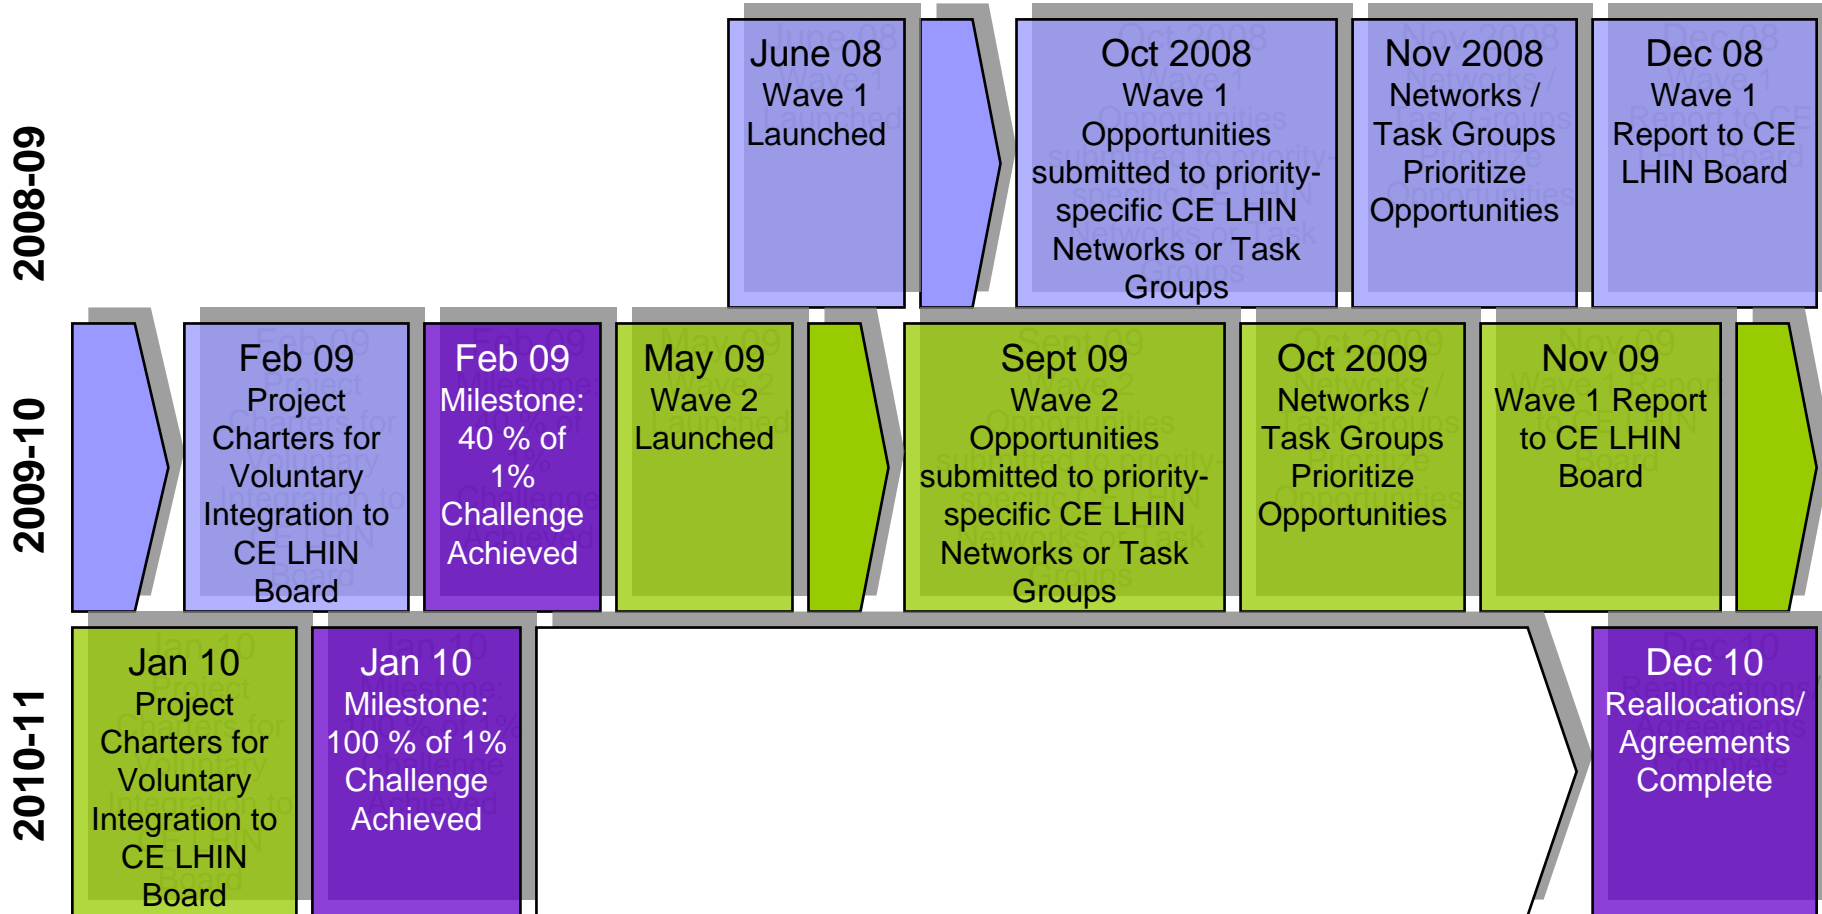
2008-09

June 08
Wave 1
Launched

Oct 2008
Wave 1
Opportunities submitted to priority-specific CE LHIN Networks or Task Groups

Nov 2008
Networks / Task Groups Prioritize Opportunities

Dec 08
Wave 1
Report to CE LHIN Board

2009-10

Feb 09
Project Charters for Voluntary Integration to CE LHIN Board

Feb 09
Milestone: 40 % of 1% Challenge Achieved

May 09
Wave 2
Launched

Sept 09
Wave 2
Opportunities submitted to priority-specific CE LHIN Networks or Task Groups

Oct 2009
Networks / Task Groups Prioritize Opportunities

Nov 09
Wave 1 Report to CE LHIN Board

2010-11

Jan 10
Project Charters for Voluntary Integration to CE LHIN Board

Jan 10
Milestone: 100 % of 1% Challenge Achieved

Dec 10
Reallocations/ Agreements Complete